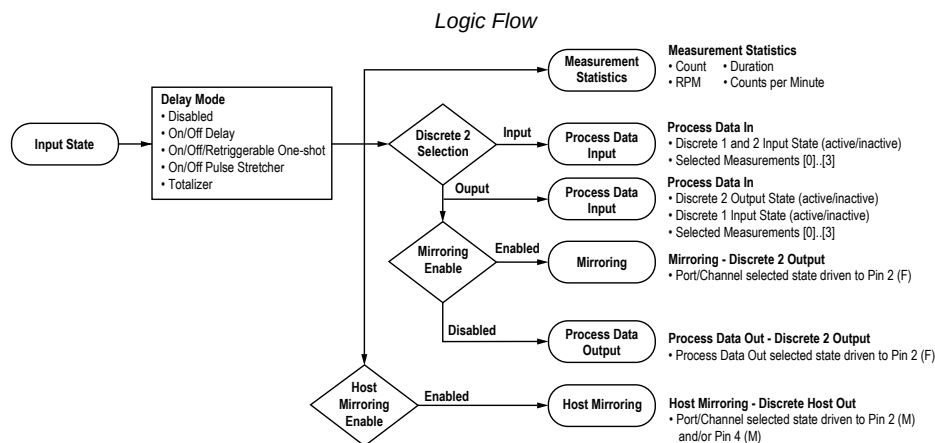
Logic Flow

Input State

Delay Mode
• Disabled
• On/Off Delay
• On/Off/Retriggerable One-shot
• On/Off Pulse Stretcher
• Totalizer

Measurement Statistics

Measurement Statistics
• Count • Duration
• RPM • Counts per Minute

Discrete 2 Selection

Input

Process Data Input

Process Data In
• Discrete 1 and 2 Input State (active/inactive)
• Selected Measurements [0]..[3]

Ouput

Process Data Input

Process Data In
• Discrete 2 Output State (active/inactive)
• Discrete 1 Input State (active/inactive)
• Selected Measurements [0]..[3]

Mirroring Enable

Enabled

Mirroring

Mirroring - Discrete 2 Output
• Port/Channel selected state driven to Pin 2 (F)

Disabled

Process Data Output

Process Data Out - Discrete 2 Output
• Process Data Out selected state driven to Pin 2 (F)

Host Mirroring Enable

Enabled

Host Mirroring

Host Mirroring - Discrete Host Out
• Port/Channel selected state driven to Pin 2 (M) and/or Pin 4 (M)